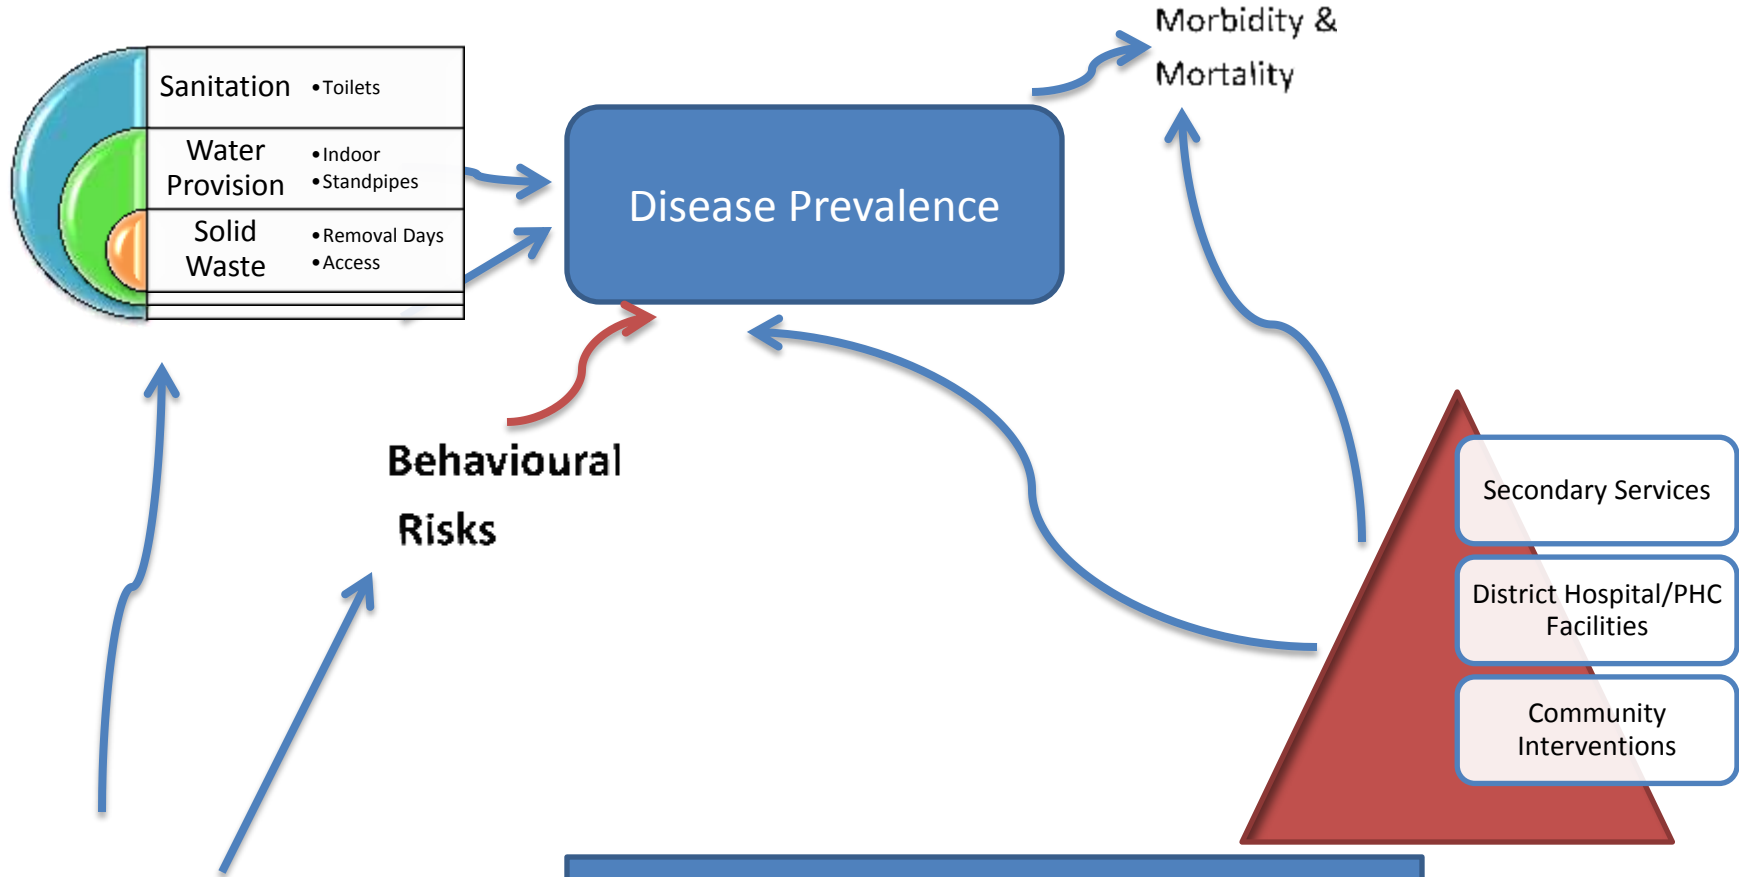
Sanitation
• Toilets

Water Provision
• Indoor
• Standpipes

Solid Waste
• Removal Days
• Access

Disease Prevalence

Morbidity & Mortality

Behavioural Risks

Secondary Services

District Hospital/PHC Facilities

Community Interventions